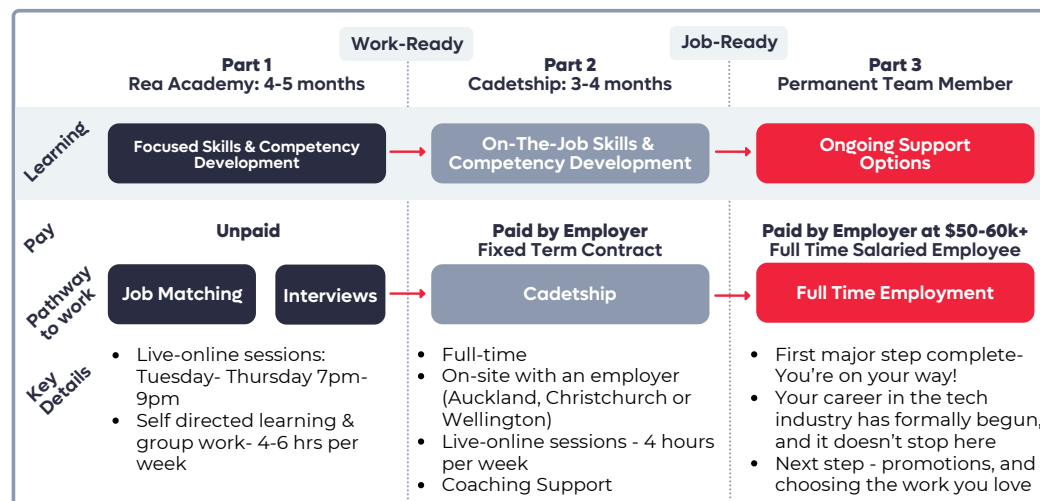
Work-Ready

Job-Ready

Part 1
Rea Academy: 4-5 months

Part 2
Cadetship: 3-4 months

Part 3
Permanent Team Member

Learning

Focused Skills & Competency Development

On-The-Job Skills & Competency Development

Ongoing Support Options

Pay

Unpaid

Paid by Employer
Fixed Term Contract

Paid by Employer at $50-60k+
Full Time Salaried Employee

Pathway to work

Job Matching

Interviews

Cadetship

Full Time Employment

Key Details

- Live-online sessions: Tuesday- Thursday 7pm-9pm
- Self directed learning & group work- 4-6 hrs per week

- Full-time
- On-site with an employer (Auckland, Christchurch or Wellington)
- Live-online sessions - 4 hours per week
- Coaching Support

- First major step complete- You're on your way!
- Your career in the tech industry has formally begun, and it doesn't stop here
- Next step - promotions, and choosing the work you love